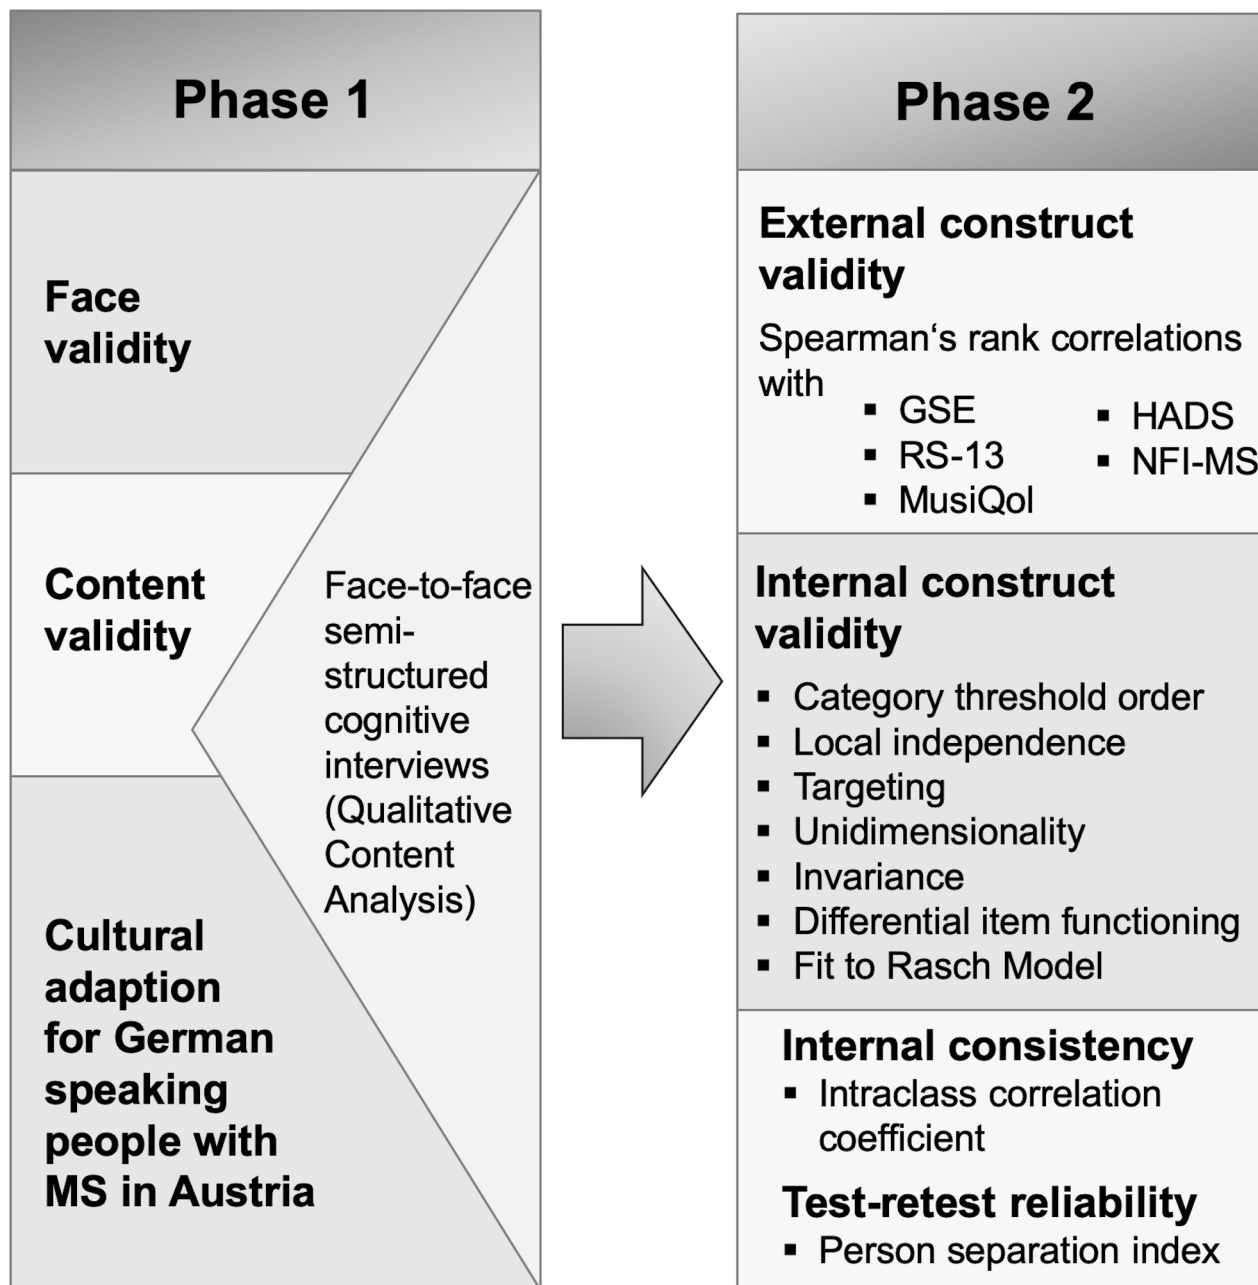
Phase 1

Face validity

Content validity

Face-to-face semi-structured cognitive interviews (Qualitative Content Analysis)

Cultural adaption for German speaking people with MS in Austria

Phase 2

External construct validity

Spearman‘s rank correlations with
▪ GSE
▪ RS-13
▪ MusiQol
▪ HADS
▪ NFI-MS

Internal construct validity

▪ Category threshold order
▪ Local independence
▪ Targeting
▪ Unidimensionality
▪ Invariance
▪ Differential item functioning
▪ Fit to Rasch Model

Internal consistency
▪ Intraclass correlation coefficient

Test-retest reliability
▪ Person separation index